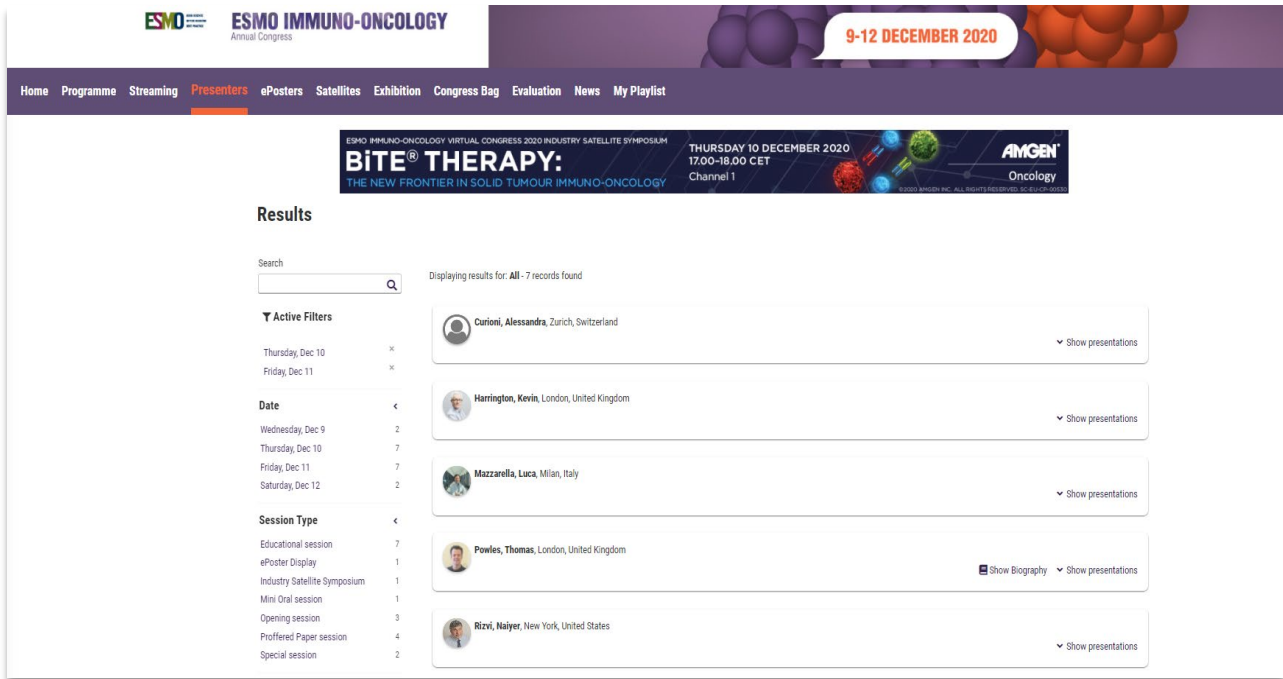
ESMO

ESMO IMMUNO-ONCOLOGY
Annual Congress

9-12 DECEMBER 2020

Home Programme Streaming Presenters ePosters Satellites Exhibition Congress Bag Evaluation News My Playlist

ESMO IMMUNO-ONCOLOGY VIRTUAL CONGRESS 2020 INDUSTRY SATELLITE SYMPOSIUM
BiTE® THERAPY:
THE NEW FRONTIER IN SOLID TUMOUR IMMUNO-ONCOLOGY
THURSDAY 10 DECEMBER 2020
17.00–18.00 CET
Channel 1
AMGEN
Oncology
©2020 AMGEN INC. ALL RIGHTS RESERVED. SC-EU-CP-00530

Results

Search

Active Filters

Thursday, Dec 10 ×
Friday, Dec 11 ×

Date

| | |
|---|---|
| Wednesday, Dec 9 | 2 |
| Thursday, Dec 10 | 7 |
| Friday, Dec 11 | 7 |
| Saturday, Dec 12 | 2 |

Session Type

| | |
|---|---|
| Educational session | 7 |
| ePoster Display | 1 |
| Industry Satellite Symposium | 1 |
| Mini Oral session | 1 |
| Opening session | 3 |
| Proffered Paper session | 4 |
| Special session | 2 |

Displaying results for: All - 7 records found

Curioni, Alessandra, Zurich, Switzerland
Show presentations

Harrington, Kevin, London, United Kingdom
Show presentations

Mazzarella, Luca, Milan, Italy
Show presentations

Powles, Thomas, London, United Kingdom
Show Biography Show presentations

Rizvi, Naiyer, New York, United States
Show presentations